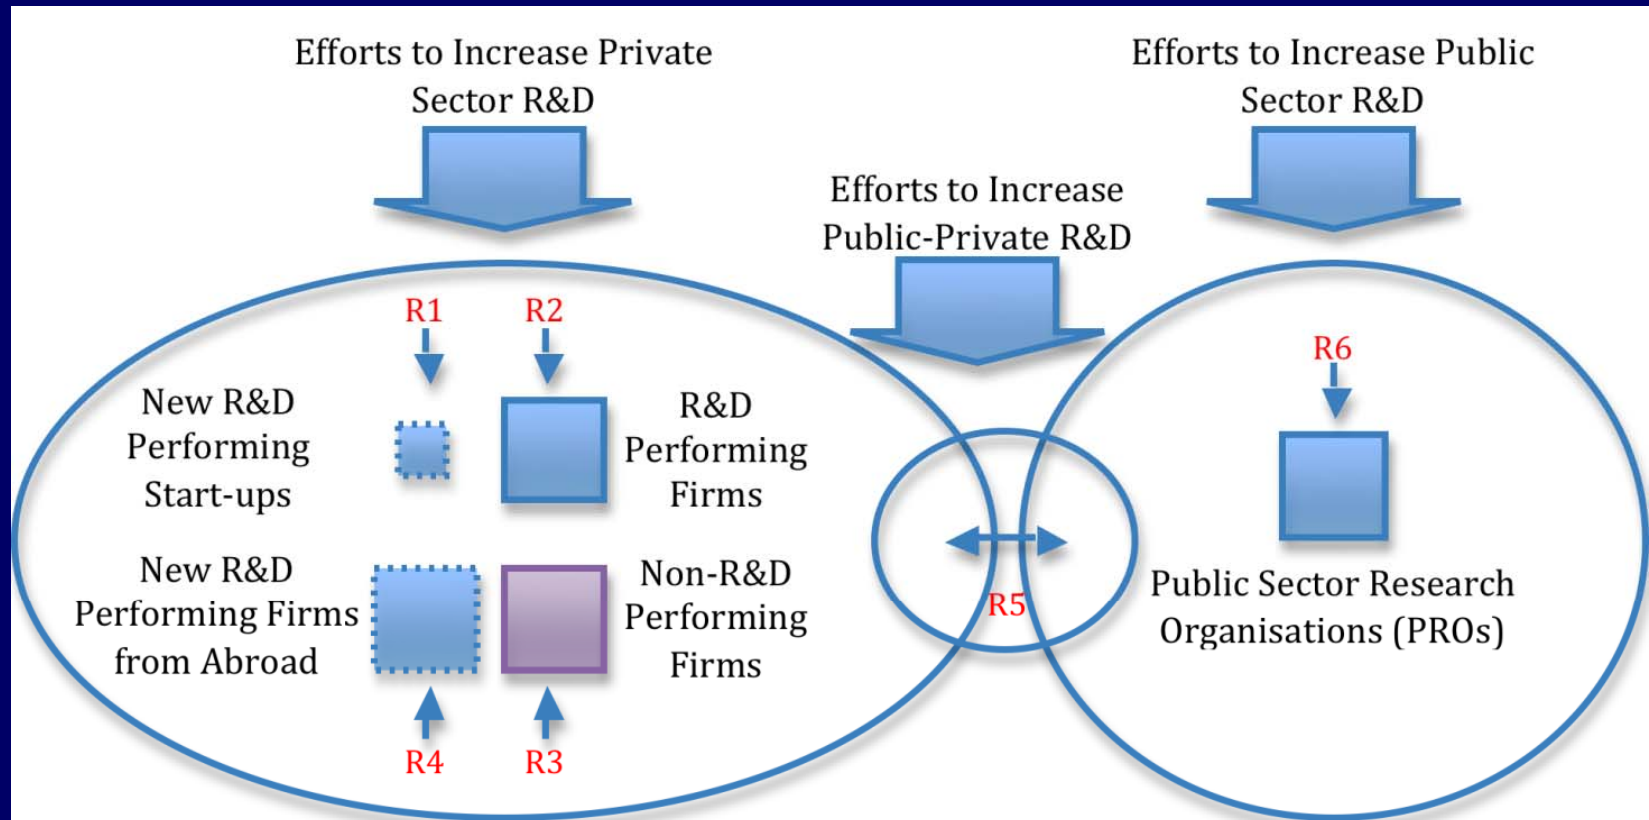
Efforts to Increase Private Sector R&D

Efforts to Increase Public-Private R&D

Efforts to Increase Public Sector R&D

R1

R2

New R&D Performing Start-ups

R&D Performing Firms

New R&D Performing Firms from Abroad

Non-R&D Performing Firms

R4

R3

R5

R6

Public Sector Research Organisations (PROs)